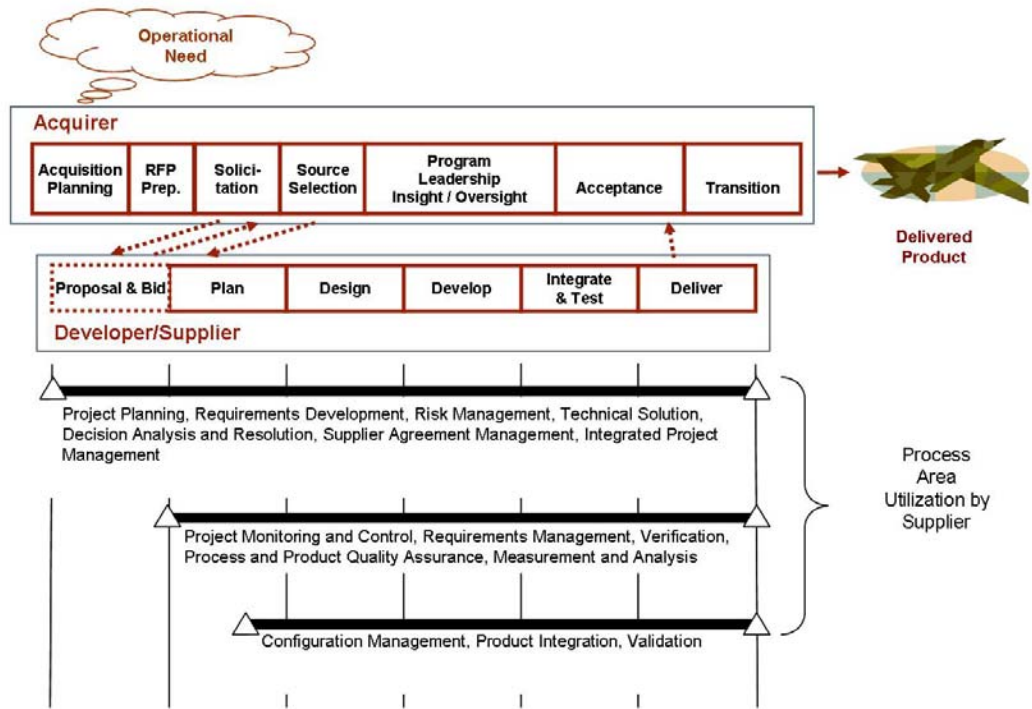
Operational Need

Acquirer

Acquisition Planning

RFP Prep.

Solicitation

Source Selection

Program Leadership Insight / Oversight

Acceptance

Transition

Delivered Product

Proposal & Bid

Plan

Design

Develop

Integrate & Test

Deliver

Developer/Supplier

Project Planning, Requirements Development, Risk Management, Technical Solution, Decision Analysis and Resolution, Supplier Agreement Management, Integrated Project Management

Project Monitoring and Control, Requirements Management, Verification, Process and Product Quality Assurance, Measurement and Analysis

Configuration Management, Product Integration, Validation

Process Area Utilization by Supplier